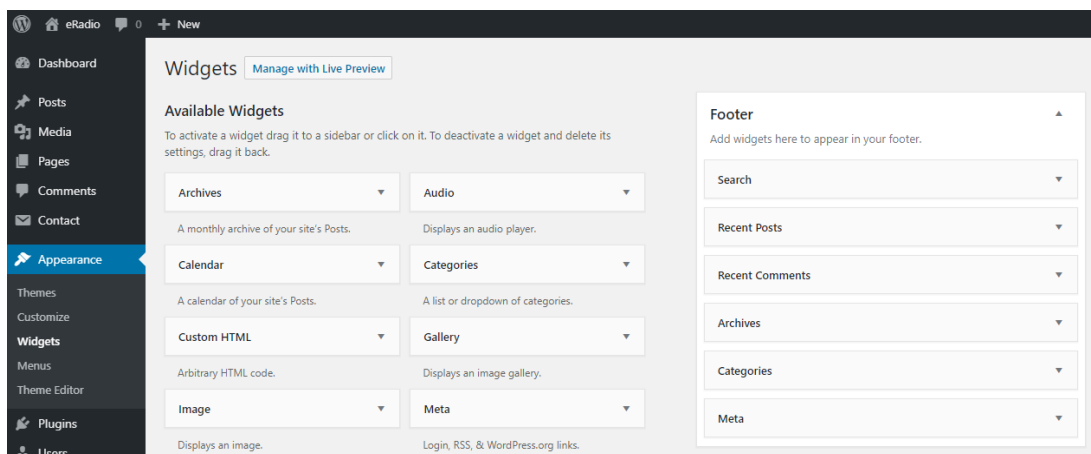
eRadio 0 New

Dashboard

Posts
Media
Pages
Comments
Contact

Appearance

Themes
Customize
Widgets
Menus
Theme Editor

Plugins
Users

Widgets Manage with Live Preview

Available Widgets

To activate a widget drag it to a sidebar or click on it. To deactivate a widget and delete its settings, drag it back.

Archives

A monthly archive of your site's Posts.

Audio

Displays an audio player.

Calendar

A calendar of your site's Posts.

Categories

A list or dropdown of categories.

Custom HTML

Arbitrary HTML code.

Gallery

Displays an image gallery.

Image

Displays an image.

Meta

Login, RSS, & WordPress.org links.

Footer

Add widgets here to appear in your footer.

Search

Recent Posts

Recent Comments

Archives

Categories

Meta